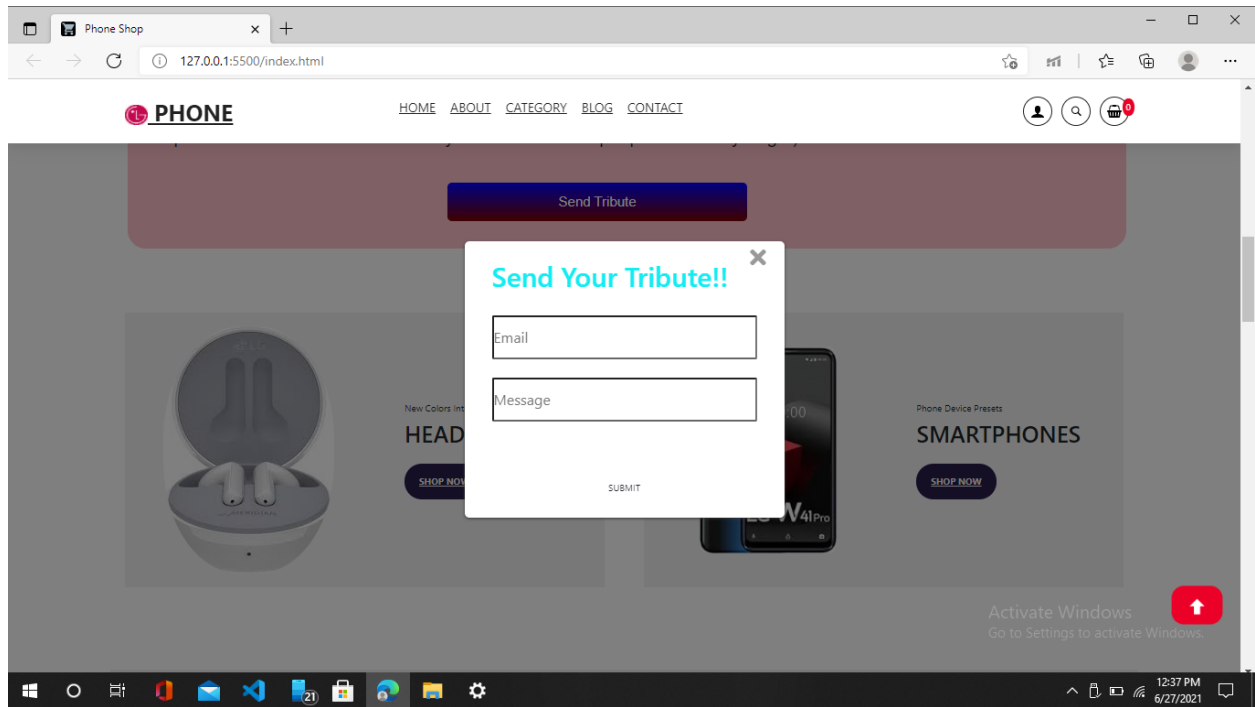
Phone Shop

127.0.0.1:5500/index.html

PHONE

HOME ABOUT CATEGORY BLOG CONTACT

0

Send Tribute

Send Your Tribute!!

Email

Message

SUBMIT

New Colors Int

HEAD

SHOP NOW

Phone Device Presets

SMARTPHONES

SHOP NOW

Activate Windows
Go to Settings to activate Windows.

21

12:37 PM
6/27/2021